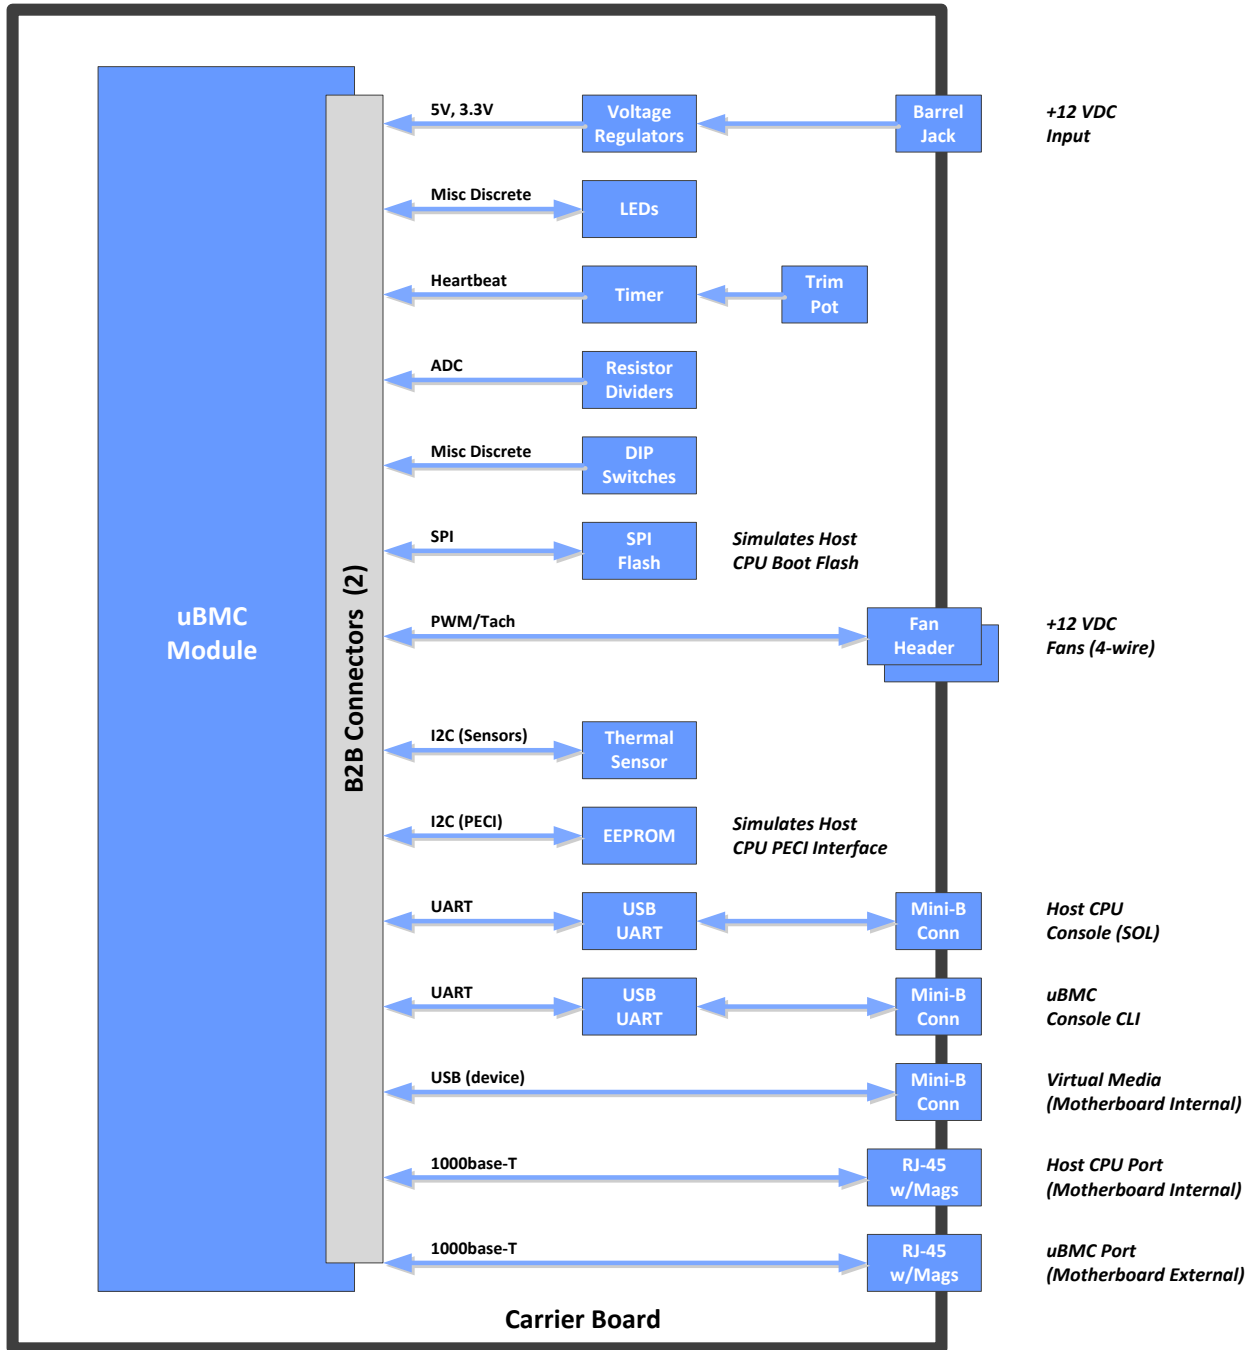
uBMC Module

B2B Connectors (2)

5V, 3.3V
Voltage Regulators
Barrel Jack
+12 VDC Input

Misc Discrete
LEDs

Heartbeat
Timer
Trim Pot

ADC
Resistor Dividers

Misc Discrete
DIP Switches

SPI
SPI Flash
Simulates Host CPU Boot Flash

PWM/Tach
Fan Header
+12 VDC Fans (4-wire)

I2C (Sensors)
Thermal Sensor

I2C (PECI)
EEPROM
Simulates Host CPU PECI Interface

UART
USB UART
Mini-B Conn
Host CPU Console (SOL)

UART
USB UART
Mini-B Conn
uBMC Console CLI

USB (device)
Mini-B Conn
Virtual Media (Motherboard Internal)

1000base-T
RJ-45 w/Mags
Host CPU Port (Motherboard Internal)

1000base-T
RJ-45 w/Mags
uBMC Port (Motherboard External)

Carrier Board